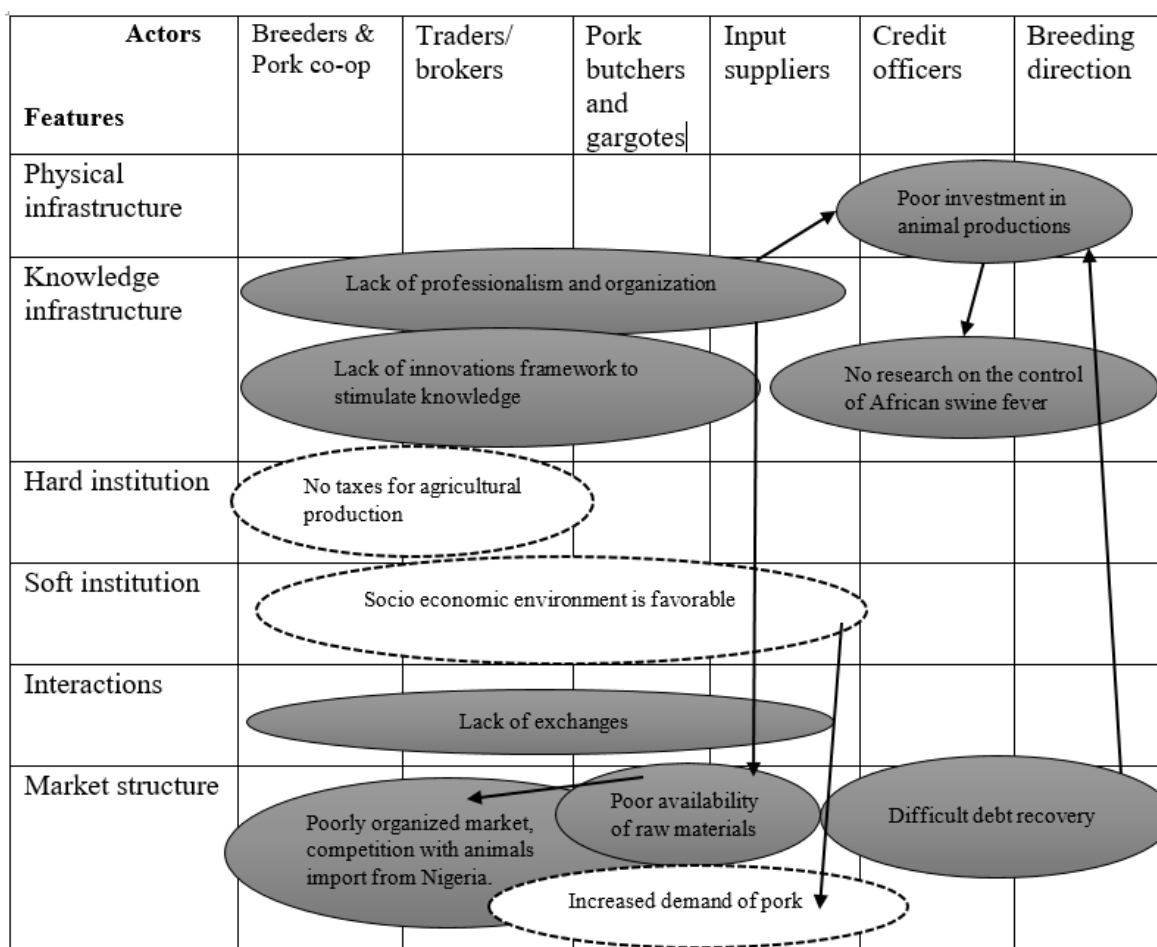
| Actors<br><br>Features | Breeders & Pork co-op | Traders/ brokers | Pork butchers and gargotes | Input suppliers | Credit officers | Breeding direction |
|---|---|---|---|---|---|---|
| Physical infrastructure | | | | | | |
| Knowledge infrastructure | | | | | | |
| Hard institution | | | | | | |
| Soft institution | | | | | | |
| Interactions | | | | | | |
| Market structure | | | | | | |

Poor investment in animal productions

Lack of professionalism and organization

Lack of innovations framework to stimulate knowledge

No research on the control of African swine fever

No taxes for agricultural production

Socio economic environment is favorable

Lack of exchanges

Poorly organized market, competition with animals import from Nigeria.

Poor availability of raw materials

Difficult debt recovery

Increased demand of pork